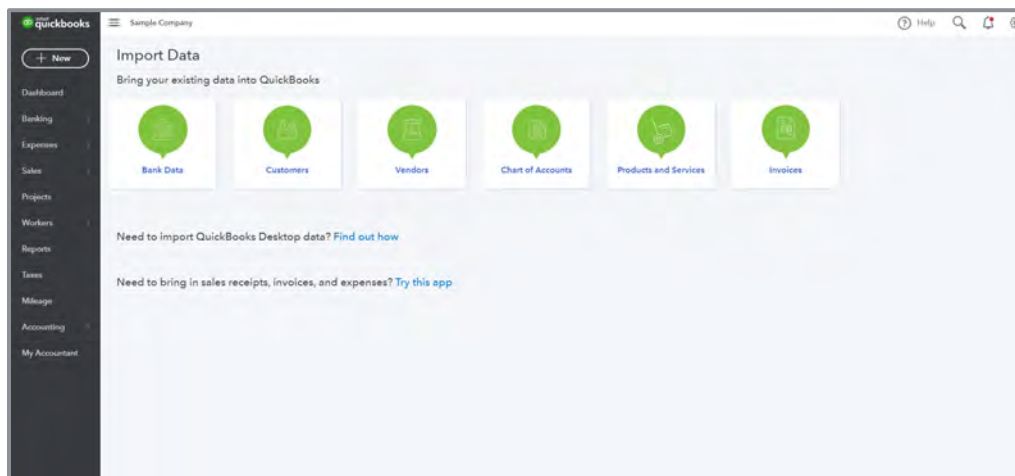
intuit quickbooks

+ New

Dashboard
Banking
Expenses
Sales
Projects
Workers
Reports
Taxes
Mileage
Accounting
My Accountant

Sample Company

Help

Import Data

Bring your existing data into QuickBooks

Bank Data
Customers
Vendors
Chart of Accounts
Products and Services
Invoices

Need to import QuickBooks Desktop data? Find out how

Need to bring in sales receipts, invoices, and expenses? Try this app